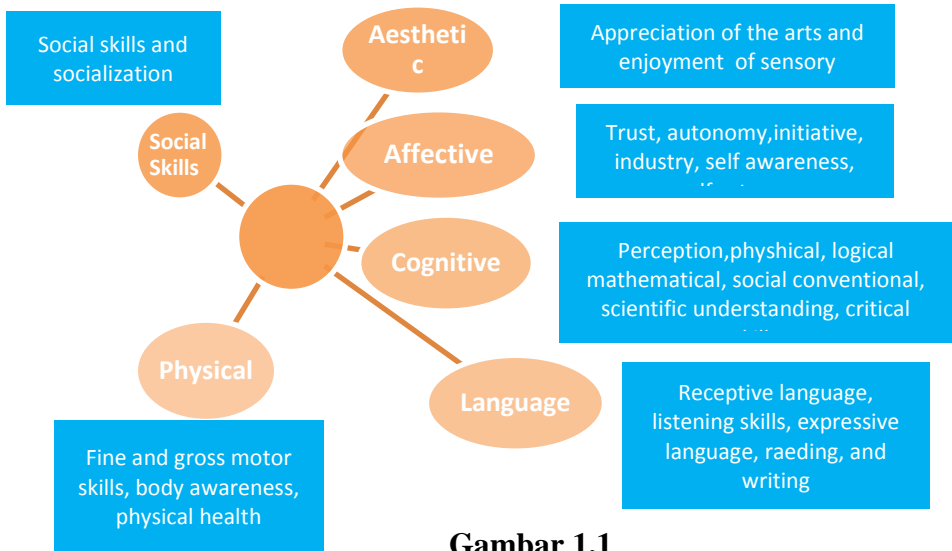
Social skills and socialization

Aesthetic

Appreciation of the arts and enjoyment of sensory

Social Skills

Affective

Trust, autonomy,initiative, industry, self awareness, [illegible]

Cognitive

Perception,physhical, logical mathematical, social conventional, scientific understanding, critical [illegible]

Physical

Language

Receptive language, listening skills, expressive language, raeding, and writing

Fine and gross motor skills, body awareness, physical health

Gambar 1.1